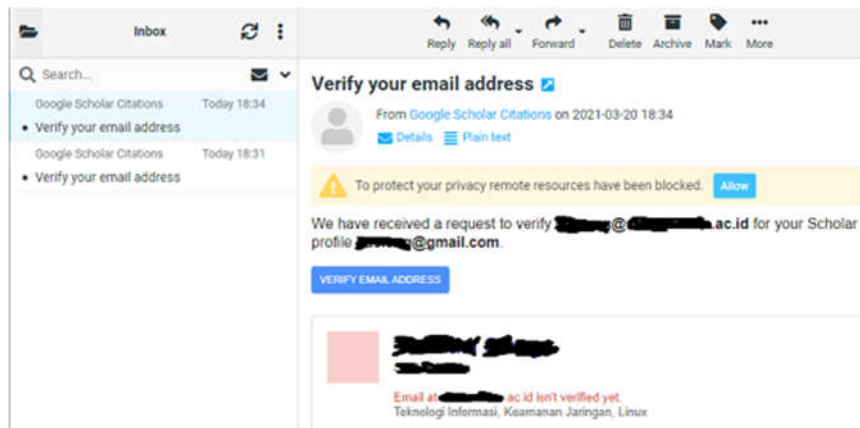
Inbox

Search...

Google Scholar Citations Today 18:34
• Verify your email address

Google Scholar Citations Today 18:31
• Verify your email address

Reply Reply all Forward Delete Archive Mark More

Verify your email address

From Google Scholar Citations on 2021-03-20 18:34
Details Plain text

To protect your privacy remote resources have been blocked. Allow

We have received a request to verify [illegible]@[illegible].ac.id for your Scholar profile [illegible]@gmail.com.

VERIFY EMAIL ADDRESS

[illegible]
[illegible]
Email at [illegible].ac.id isn't verified yet.
Teknologi Informasi, Keamanan Jaringan, Linux